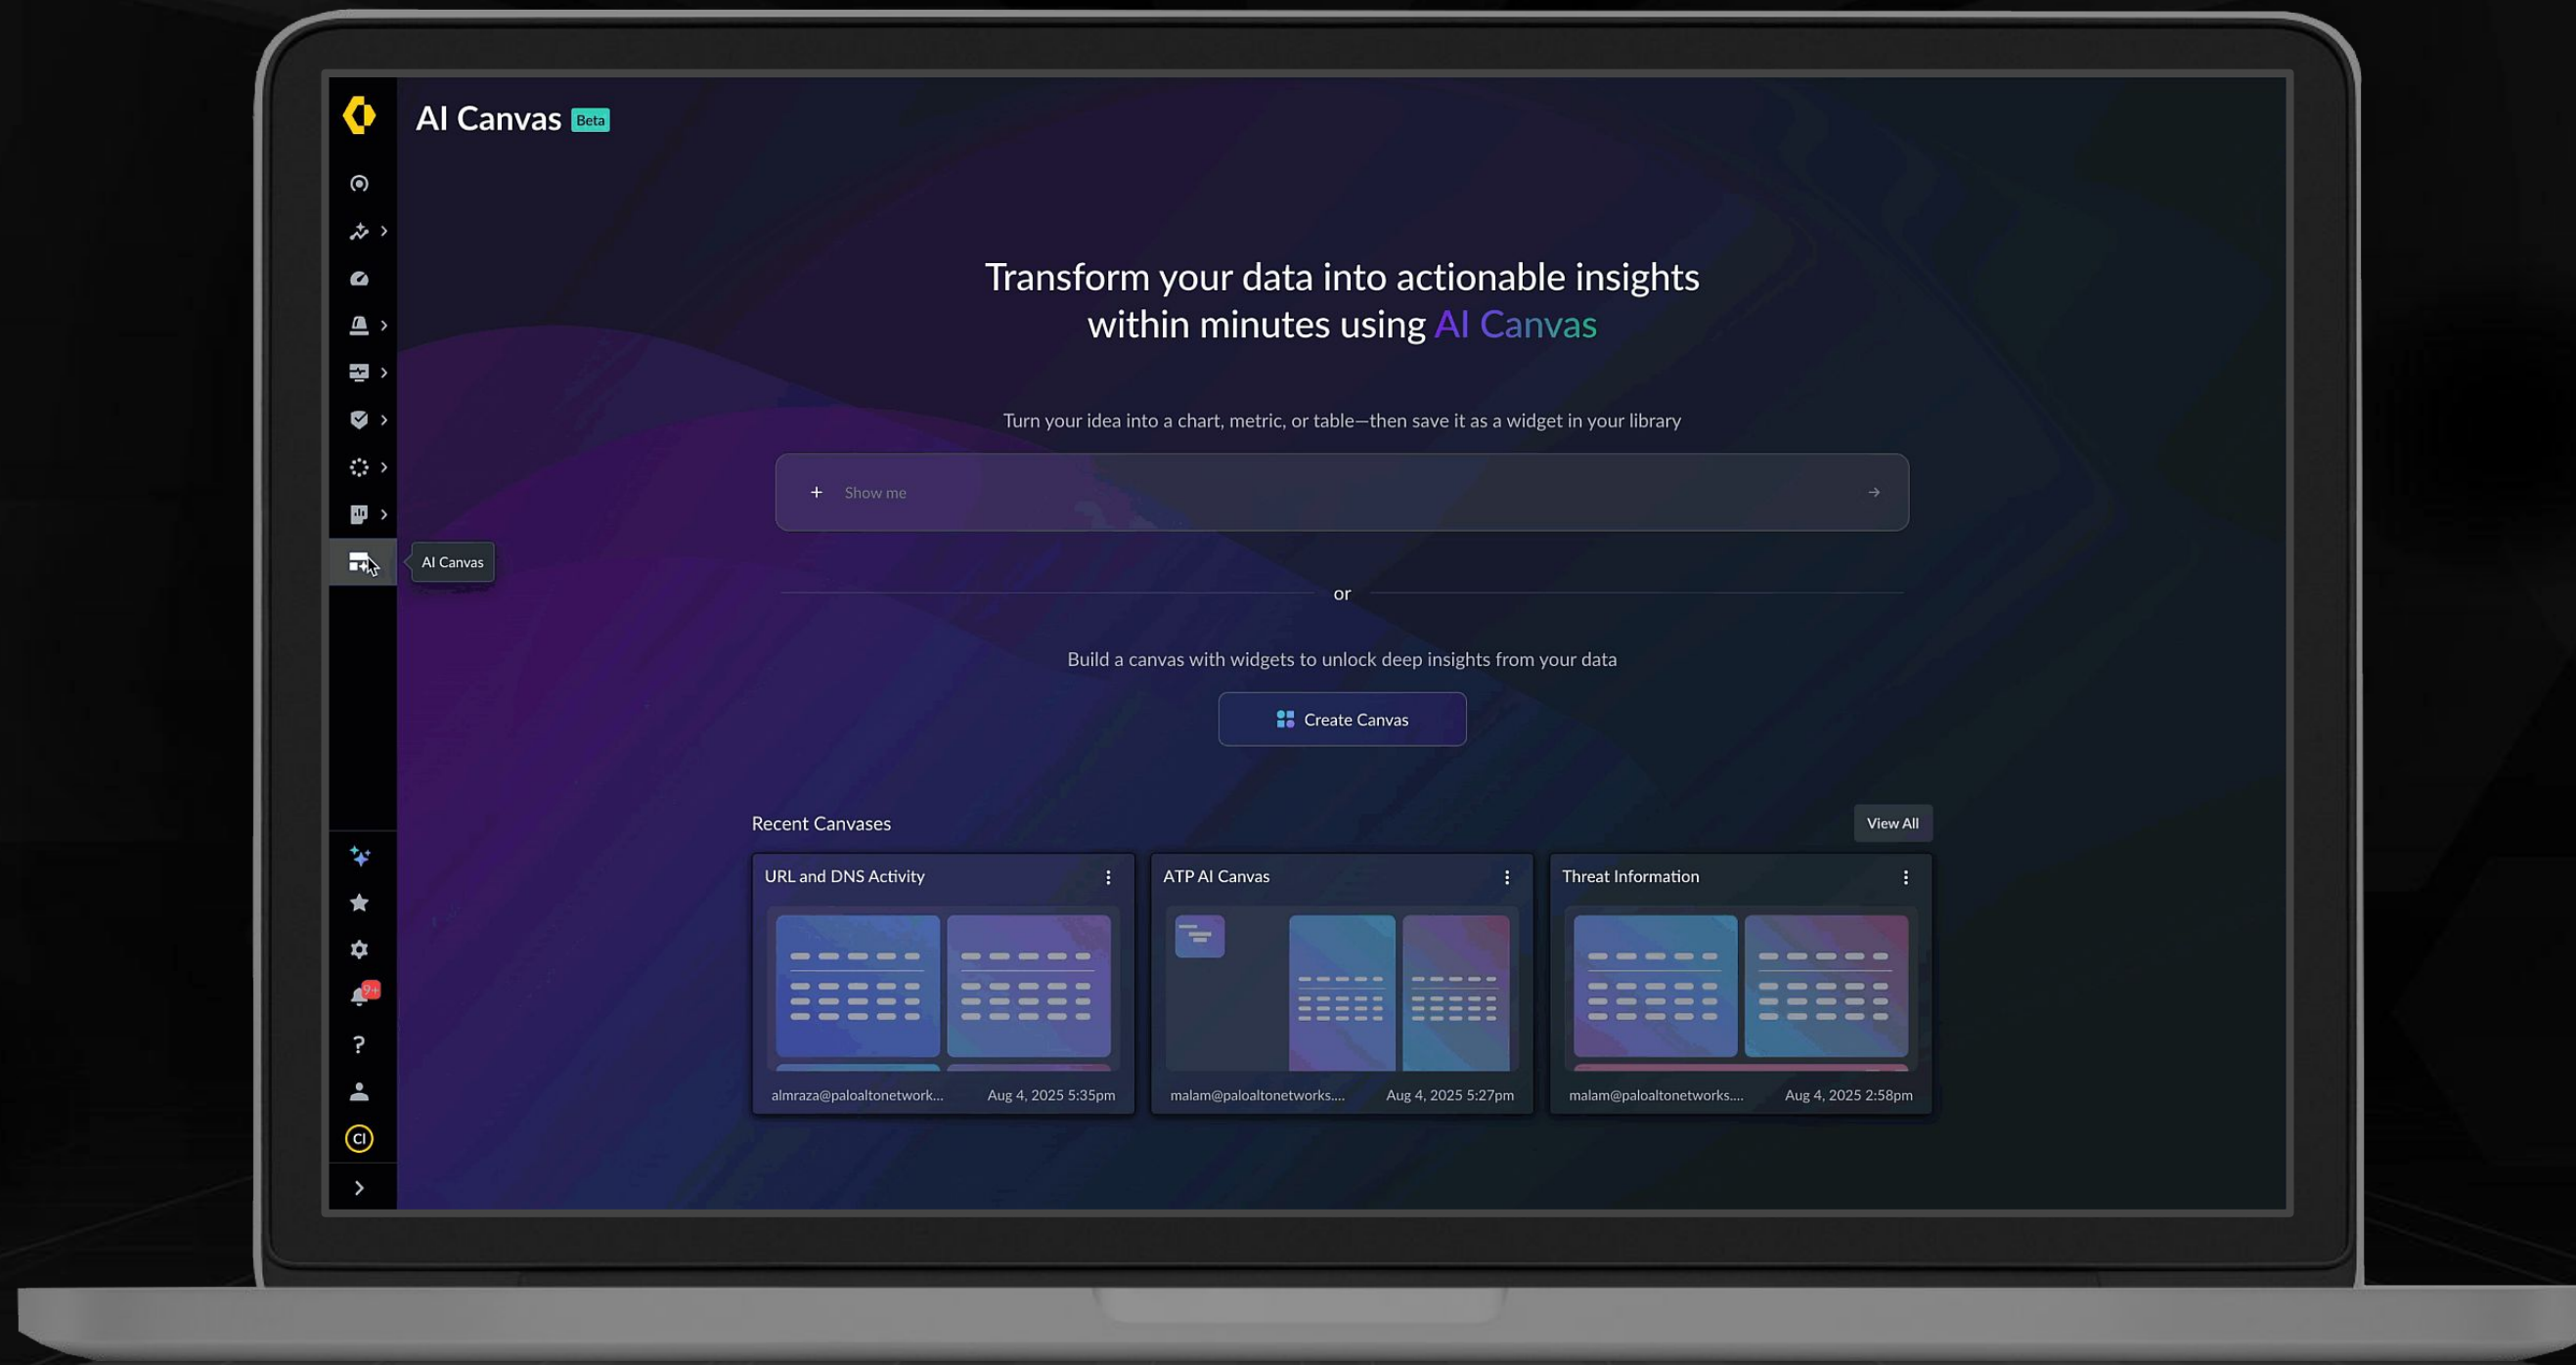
AI Canvas Beta

AI Canvas

Transform your data into actionable insights within minutes using AI Canvas

Turn your idea into a chart, metric, or table—then save it as a widget in your library

+ Show me

or

Build a canvas with widgets to unlock deep insights from your data

Create Canvas

Recent Canvases

View All

URL and DNS Activity

almraza@paloaltonetwork...

Aug 4, 2025 5:35pm

ATP AI Canvas

malam@paloaltonetworks....

Aug 4, 2025 5:27pm

Threat Information

malam@paloaltonetworks....

Aug 4, 2025 2:58pm

9+

?

CI